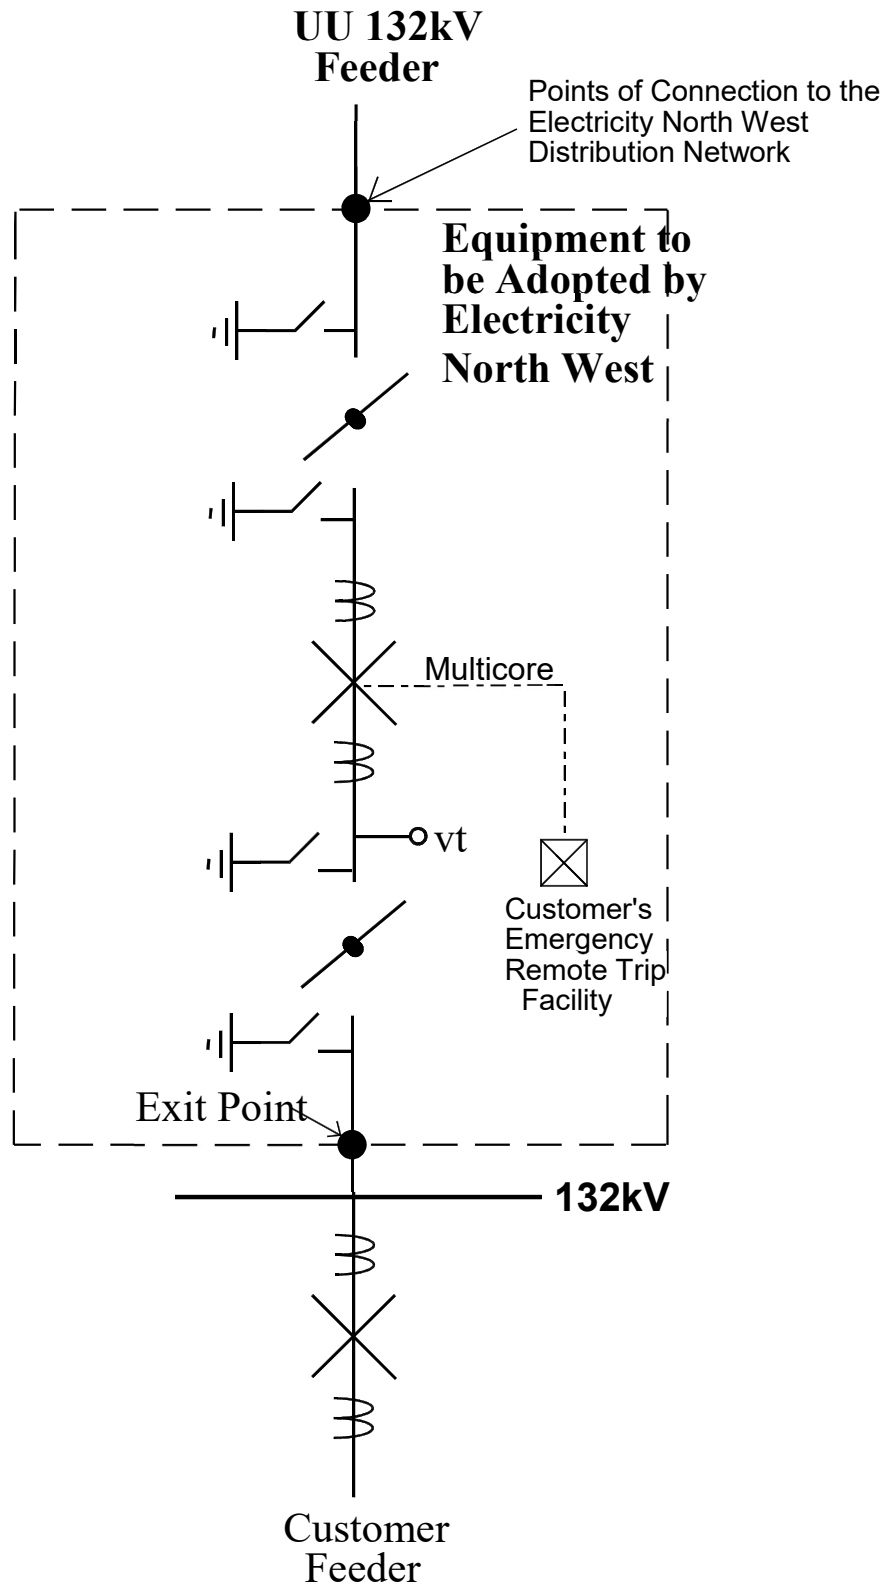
UU 132kV
Feeder

Points of Connection to the Electricity North West Distribution Network

Equipment to be Adopted by Electricity North West

Multicore

vt

Customer's Emergency Remote Trip Facility

Exit Point

132kV

Customer
Feeder